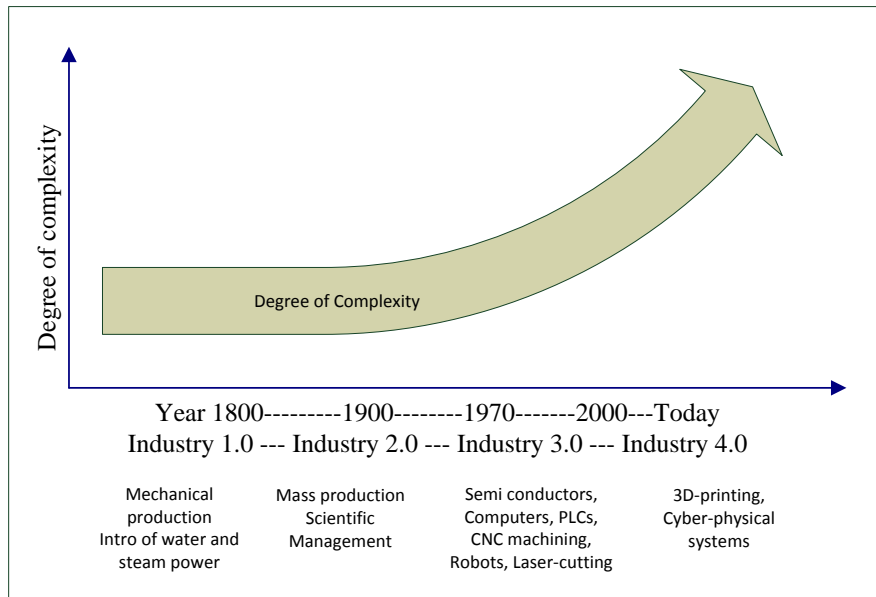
Degree of complexity

Degree of Complexity

Year 1800---------1900--------1970-------2000---Today
Industry 1.0 --- Industry 2.0 --- Industry 3.0 --- Industry 4.0

Mechanical production
Intro of water and steam power

Mass production
Scientific Management

Semi conductors, Computers, PLCs, CNC machining, Robots, Laser-cutting

3D-printing, Cyber-physical systems